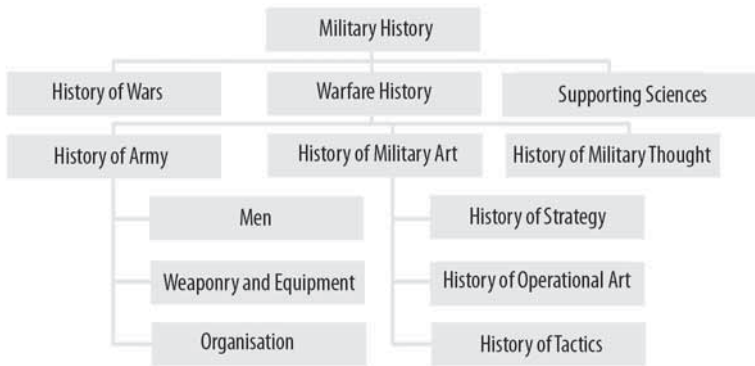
Military History

History of Wars

Warfare History

Supporting Sciences

History of Army

History of Military Art

History of Military Thought

Men

Weaponry and Equipment

Organisation

History of Strategy

History of Operational Art

History of Tactics